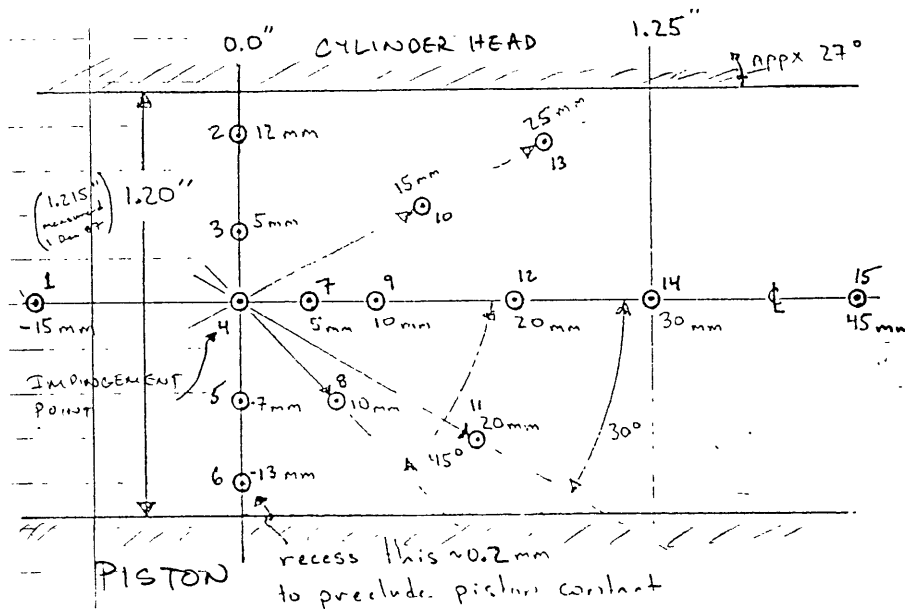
0.0" CYLINDER HEAD 1.25"

appx 27°

2 12 mm

25 mm
13

15 mm
10

(1.215" measured 1 Dec 87) 1.20"

3 5 mm

1
-15 mm

4

7
5 mm

9
10 mm

12
20 mm

14
30 mm

℄

15
45 mm

IMPINGEMENT POINT

5 -7 mm

8
10 mm

11
20 mm

45°

30°

6 -13 mm

recess this ~0.2 mm to preclude piston contact

PISTON